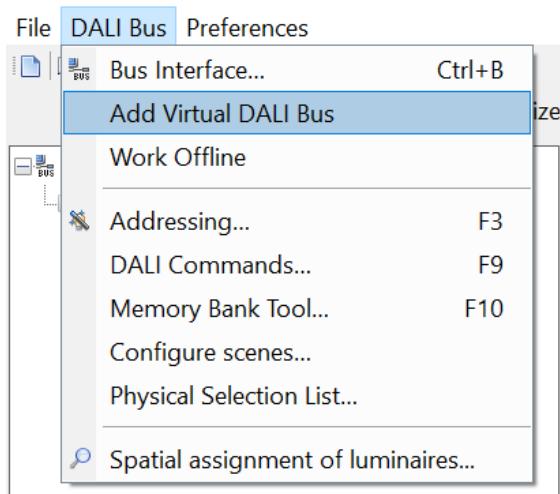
File DALI Bus Preferences

BUS

Bus Interface... Ctrl+B

Add Virtual DALI Bus

Work Offline

Addressing... F3

DALI Commands... F9

Memory Bank Tool... F10

Configure scenes...

Physical Selection List...

Spatial assignment of luminaires...

ize

BUS